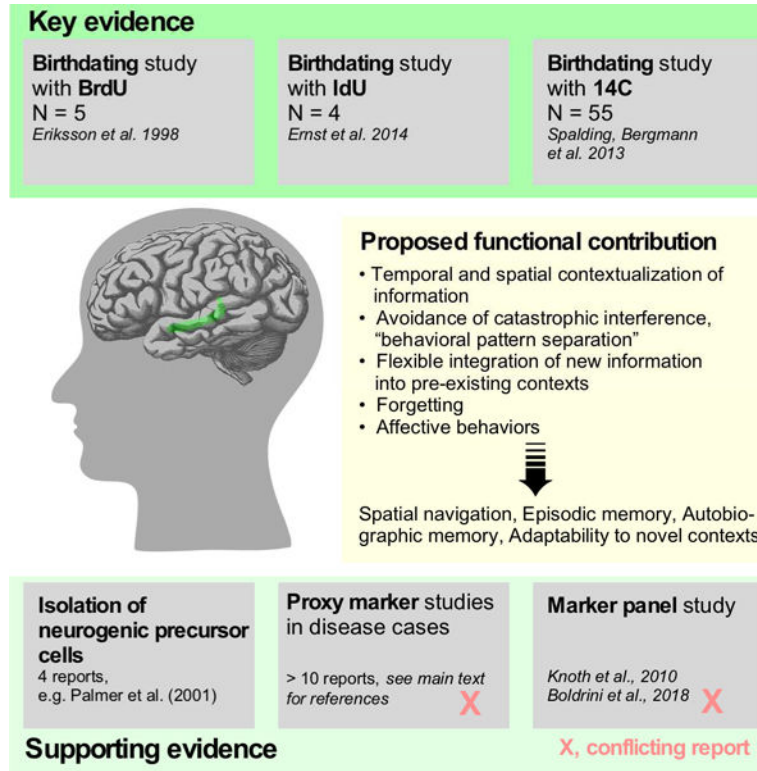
Key evidence

Birthdating study with BrdU
N = 5
Eriksson et al. 1998

Birthdating study with IdU
N = 4
Ernst et al. 2014

Birthdating study with 14C
N = 55
Spalding, Bergmann et al. 2013

Proposed functional contribution
• Temporal and spatial contextualization of information
• Avoidance of catastrophic interference, "behavioral pattern separation"
• Flexible integration of new information into pre-existing contexts
• Forgetting
• Affective behaviors

Spatial navigation, Episodic memory, Autobiographic memory, Adaptability to novel contexts

Isolation of neurogenic precursor cells
4 reports, e.g. Palmer et al. (2001)

Proxy marker studies in disease cases
> 10 reports, see main text for references
X

Marker panel study
Knoth et al., 2010
Boldrini et al., 2018
X

Supporting evidence

X, conflicting report